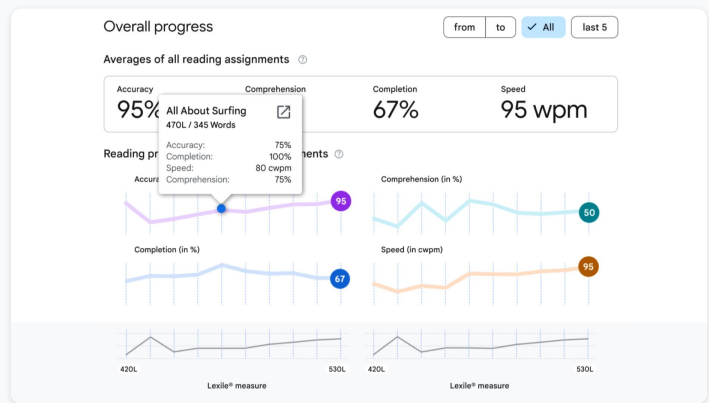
Overall progress

from | to | ✓ All | last 5

Averages of all reading assignments ⓘ

Accuracy
95%

Comprehension

Completion
67%

Speed
95 wpm

All About Surfing
470L / 345 Words

Accuracy: 75%
Completion: 100%
Speed: 80 cwpm
Comprehension: 75%

Reading pr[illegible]ments ⓘ

Accura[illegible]

95

Comprehension (in %)

50

Completion (in %)

67

Speed (in cwpm)

95

420L
530L
Lexile® measure

420L
530L
Lexile® measure